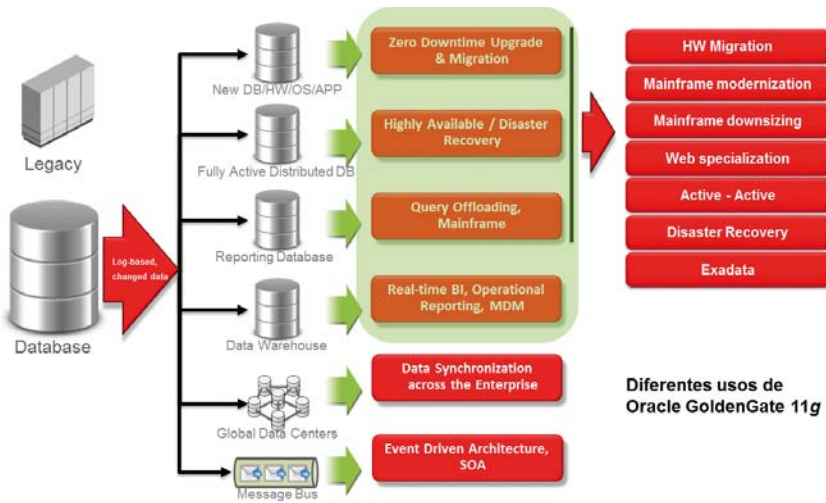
Legacy

Database

Log-based, changed data

New DB/HW/OS/APP

Fully Active Distributed DB

Reporting Database

Data Warehouse

Global Data Centers

Message Bus

Zero Downtime Upgrade & Migration

Highly Available / Disaster Recovery

Query Offloading, Mainframe

Real-time BI, Operational Reporting, MDM

Data Synchronization across the Enterprise

Event Driven Architecture, SOA

HW Migration

Mainframe modernization

Mainframe downsizing

Web specialization

Active - Active

Disaster Recovery

Exadata

Diferentes usos de Oracle GoldenGate 11*g*